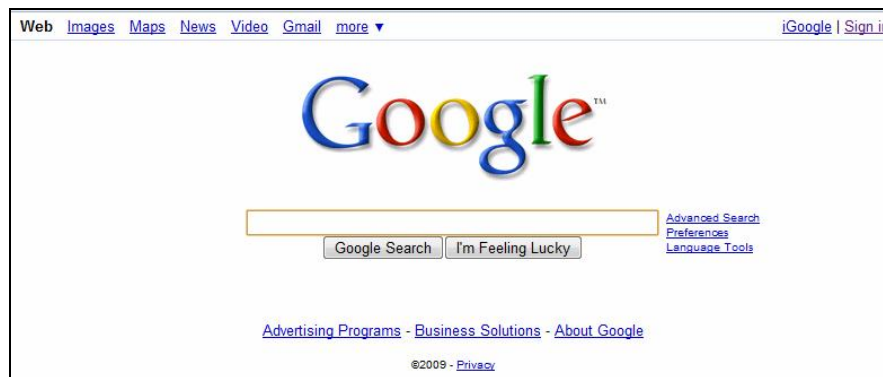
Web Images Maps News Video Gmail more ▼

iGoogle | Sign i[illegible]

Google™

Advanced Search
Preferences
Language Tools

Google Search I'm Feeling Lucky

Advertising Programs - Business Solutions - About Google

©2009 - Privacy